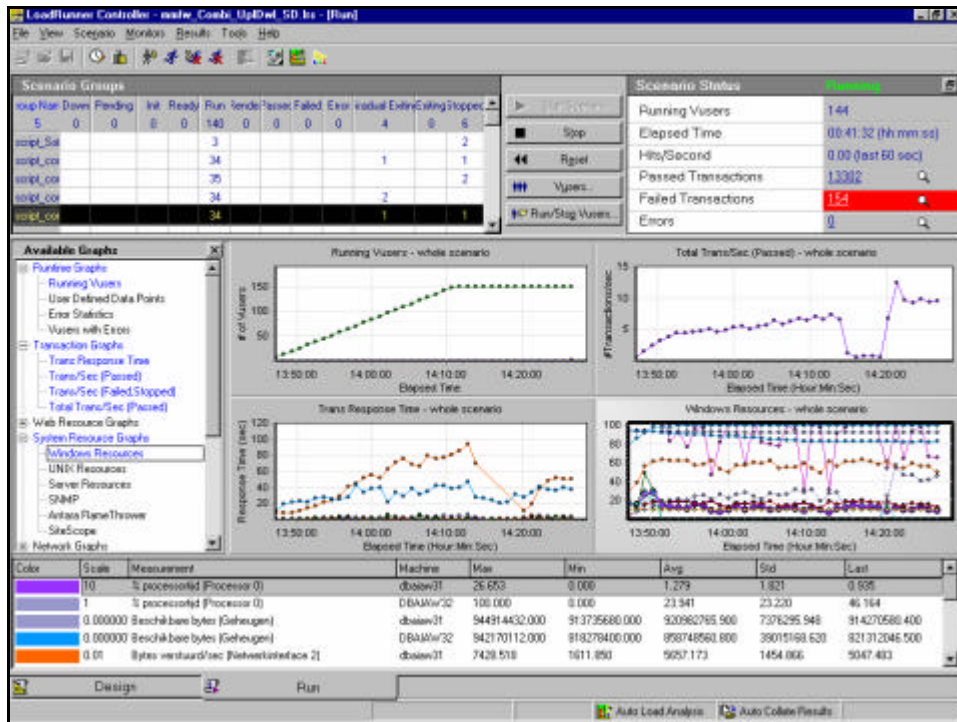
LoadRunner Controller - mmlw_Combi_UplDwl_SD.lrs - [Run]

File View Scenario Monitors Results Tools Help

Scenario Groups

| roup Nan | Down | Pending | Init | Ready | Run | Rende | Passe | Failed | Error | radual Exitin | Exiting | Stopped |
|---|---|---|---|---|---|---|---|---|---|---|---|---|
| 5 | 0 | 0 | 0 | 0 | 140 | 0 | 0 | 0 | 0 | 4 | 0 | 6 |
| script_Sal | | | | | 3 | | | | | | | 2 |
| script_cor | | | | | 34 | | | | | 1 | | 1 |
| script_cor | | | | | 35 | | | | | | | 2 |
| script_cor | | | | | 34 | | | | | 2 | | |
| script_cor | | | | | 34 | | | | | 1 | | 1 |

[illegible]
Stop
Reset
Vusers...
Run/Stop Vusers...

Scenario Status Running

| Running Vusers | 144 |
|---|---|
| Elapsed Time | 00:41:32 (hh:mm:ss) |
| Hits/Second | 0.00 (last 60 sec) |
| Passed Transactions | 13302 |
| Failed Transactions | 154 |
| Errors | 0 |

Available Graphs
Runtime Graphs
Running Vusers
User Defined Data Points
Error Statistics
Vusers with Errors
Transaction Graphs
Trans Response Time
Trans/Sec (Passed)
Trans/Sec (Failed,Stopped)
Total Trans/Sec (Passed)
Web Resource Graphs
System Resource Graphs
Windows Resources
UNIX Resources
Server Resources
SNMP
Antara FlameThrower
SiteScope
Network Graphs

Running Vusers - whole scenario
# of Vusers
150
100
50
13:50:00 14:00:00 14:10:00 14:20:00
Elapsed Time

Total Trans/Sec (Passed) - whole scenario
#Transactions/sec
15
10
5
13:50:00 14:00:00 14:10:00 14:20:00
Elapsed Time (Hour:Min:Sec)

Trans Response Time - whole scenario
Response Time (sec)
120
100
80
60
40
20
13:50:00 14:00:00 14:10:00 14:20:00
Elapsed Time (Hour:Min:Sec)

Windows Resources - whole scenario
100
80
60
40
20
13:50:00 14:00:00 14:10:00 14:20:00
Elapsed Time (Hour:Min:Sec)

| Color | Scale | Measurement | Machine | Max | Min | Avg | Std | Last |
|---|---|---|---|---|---|---|---|---|
| | 10 | % processortijd (Processor 0) | dbaiaw31 | 26.653 | 0.000 | 1.279 | 1.821 | 0.935 |
| | 1 | % processortijd (Processor 0) | DBAIAW32 | 100.000 | 0.000 | 23.941 | 23.220 | 46.164 |
| | 0.000000 | Beschikbare bytes (Geheugen) | dbaiaw31 | 944914432.000 | 913735680.000 | 920982765.900 | 7376295.948 | 914270580.400 |
| | 0.000000 | Beschikbare bytes (Geheugen) | DBAIAW32 | 942170112.000 | 818278400.000 | 858748560.800 | 39015168.620 | 821312046.500 |
| | 0.01 | Bytes verstuurd/sec (Netwerkinterface 2) | dbaiaw31 | 7428.510 | 1611.850 | 5657.173 | 1454.066 | 5047.483 |

Design
Run
Auto Load Analysis
Auto Collate Results